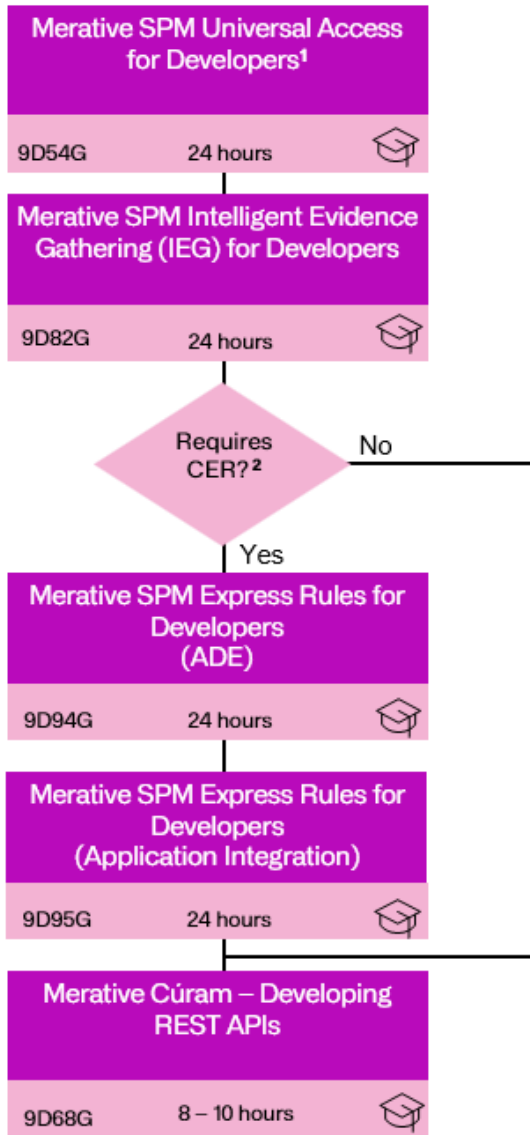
Merative SPM Universal Access for Developers¹

9D54G 24 hours

Merative SPM Intelligent Evidence Gathering (IEG) for Developers

9D82G 24 hours

Requires CER?²

No

Yes

Merative SPM Express Rules for Developers (ADE)

9D94G 24 hours

Merative SPM Express Rules for Developers (Application Integration)

9D95G 24 hours

Merative Cúram – Developing REST APIs

9D68G 8 – 10 hours